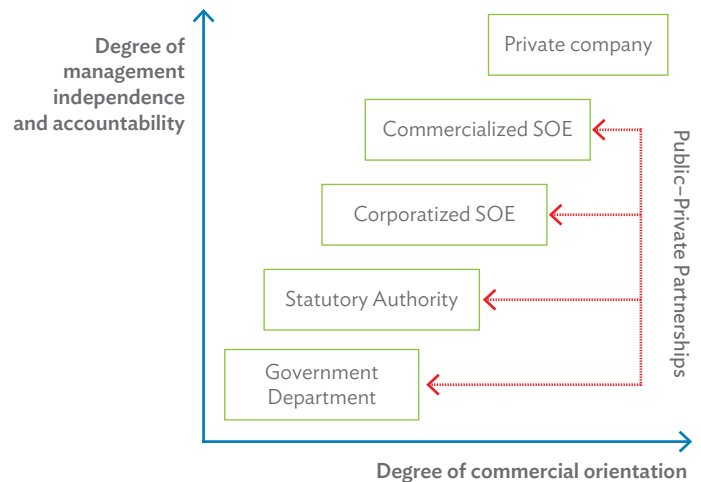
Degree of management independence and accountability

Private company

Commercialized SOE

Corporatized SOE

Statutory Authority

Government Department

Public–Private Partnerships

Degree of commercial orientation